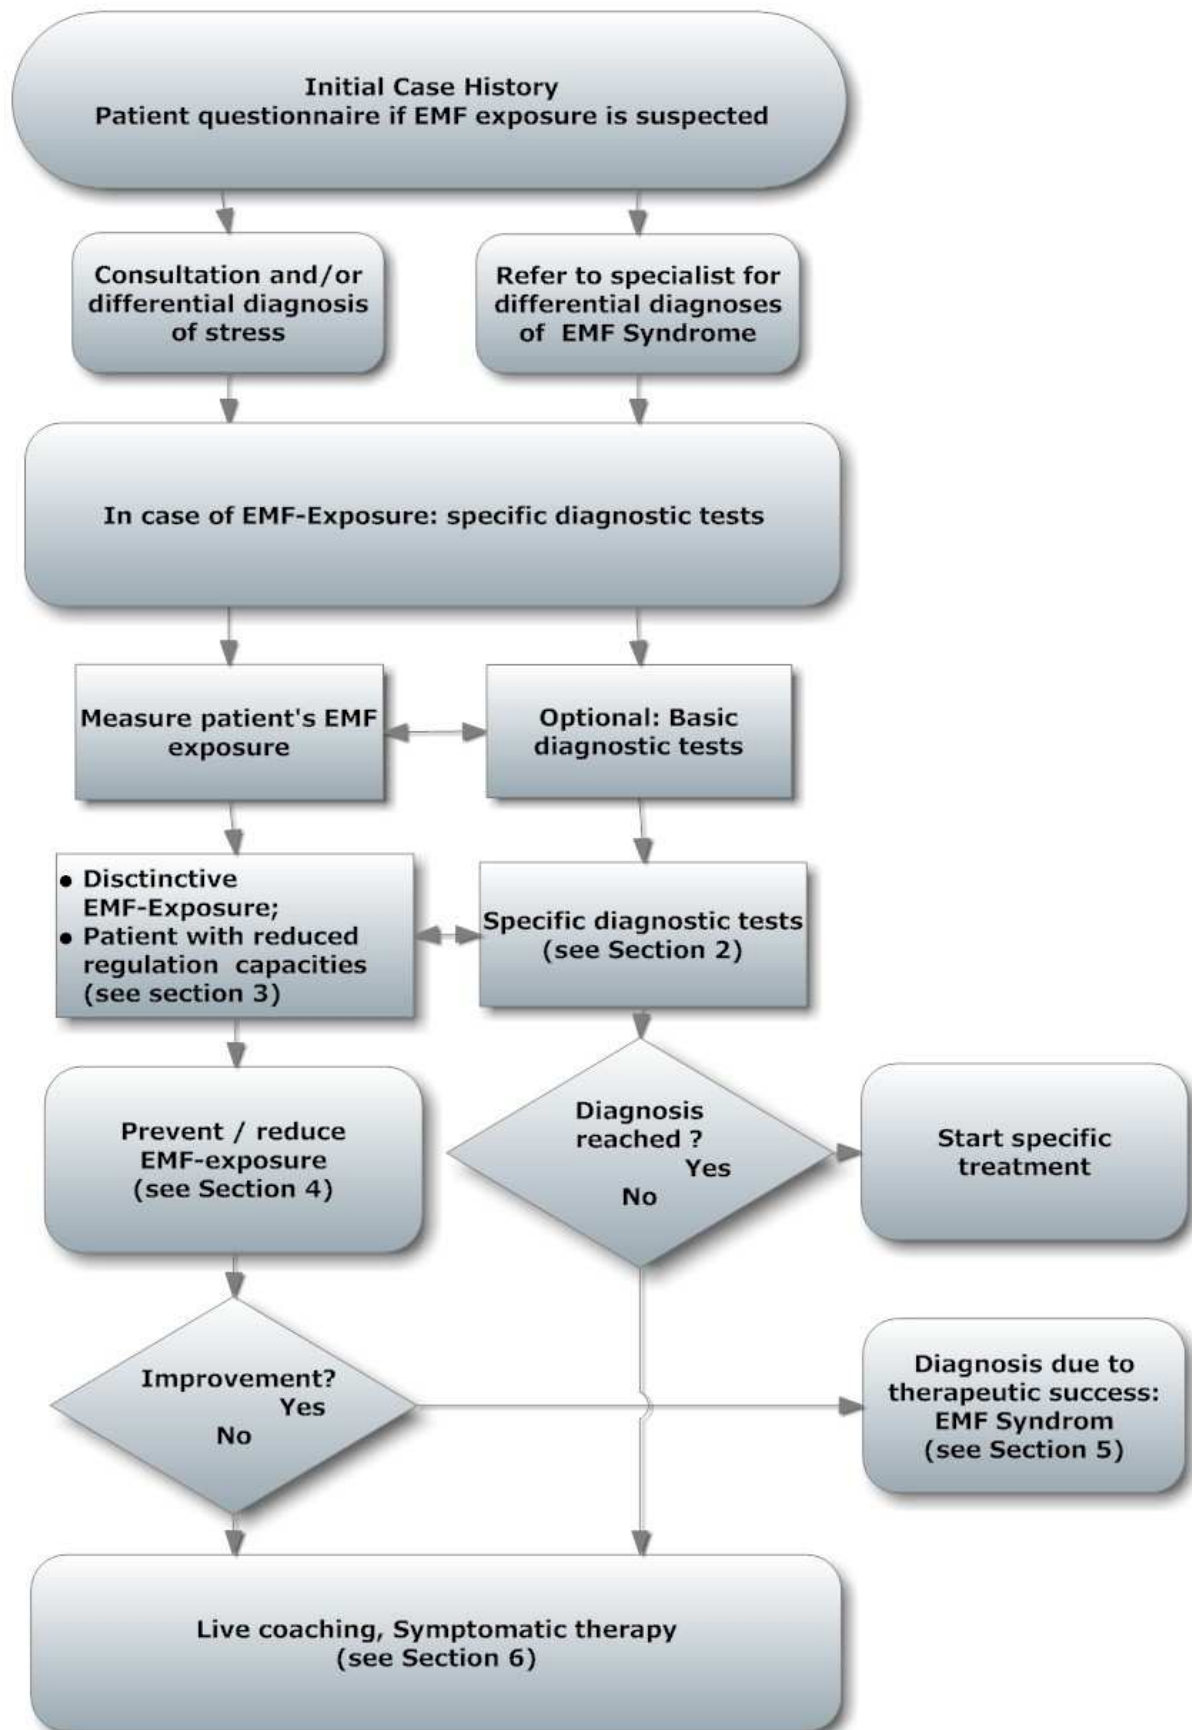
Initial Case History
Patient questionnaire if EMF exposure is suspected

Consultation and/or differential diagnosis of stress

Refer to specialist for differential diagnoses of EMF Syndrome

In case of EMF-Exposure: specific diagnostic tests

Measure patient's EMF exposure

Optional: Basic diagnostic tests

• Disctinctive EMF-Exposure;
• Patient with reduced regulation capacities (see section 3)

Specific diagnostic tests (see Section 2)

Prevent / reduce EMF-exposure (see Section 4)

Diagnosis reached ?
Yes
No

Start specific treatment

Improvement?
Yes
No

Diagnosis due to therapeutic success: EMF Syndrom (see Section 5)

Live coaching, Symptomatic therapy (see Section 6)